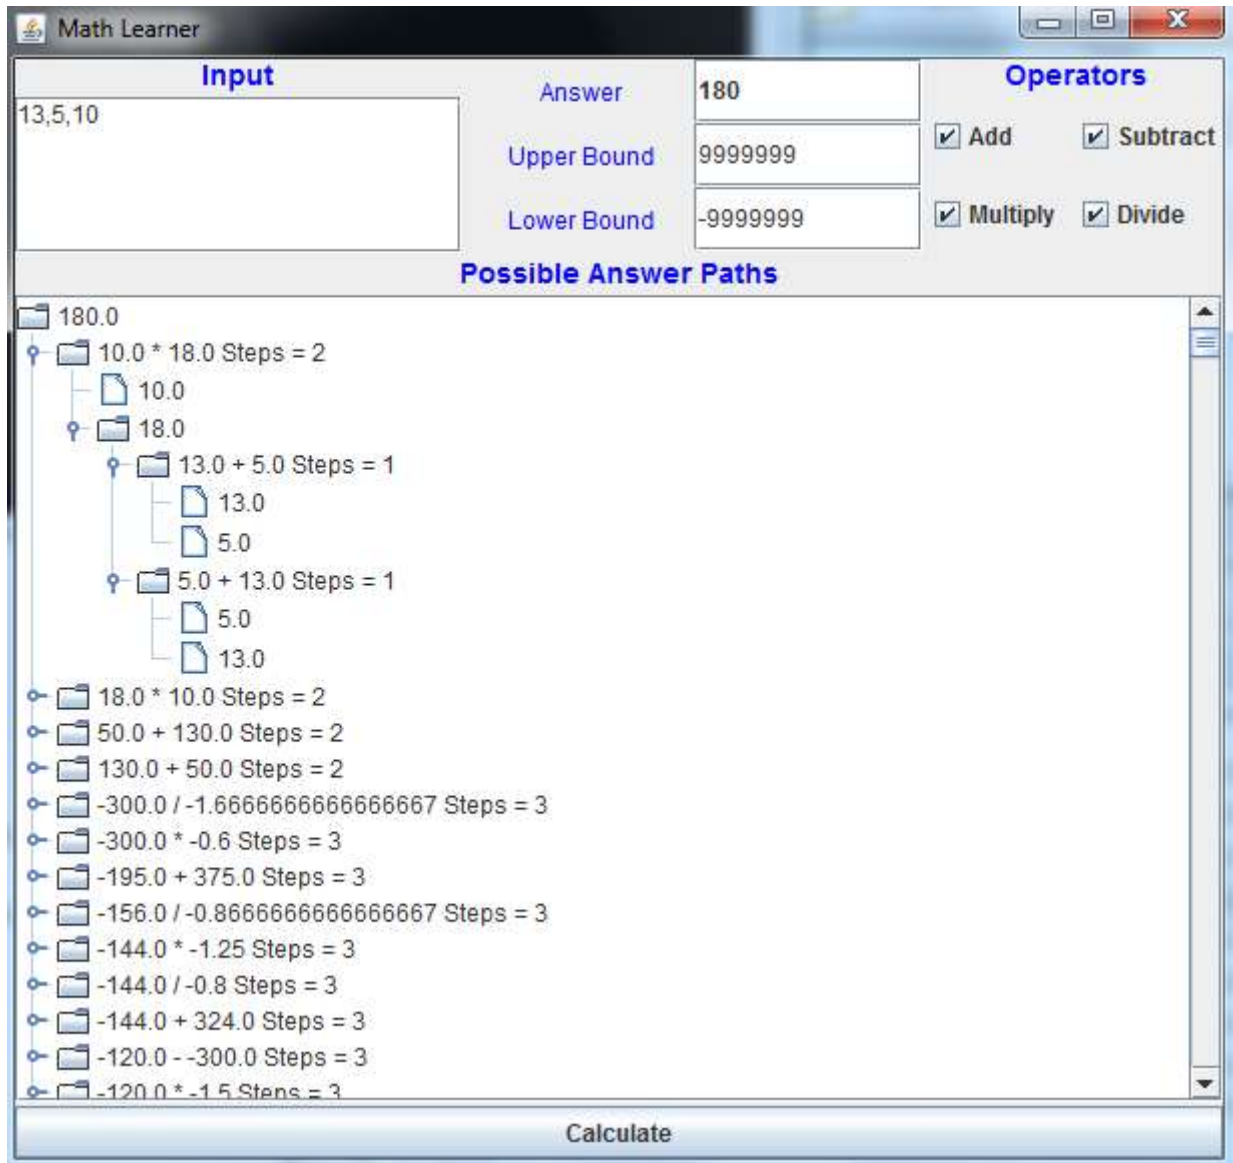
Math Learner

Input

13,5,10

Answer 180

Upper Bound 9999999

Lower Bound -9999999

Operators

Add

Subtract

Multiply

Divide

Possible Answer Paths

180.0
10.0 * 18.0 Steps = 2
10.0
18.0
13.0 + 5.0 Steps = 1
13.0
5.0
5.0 + 13.0 Steps = 1
5.0
13.0
18.0 * 10.0 Steps = 2
50.0 + 130.0 Steps = 2
130.0 + 50.0 Steps = 2
-300.0 / -1.6666666666666667 Steps = 3
-300.0 * -0.6 Steps = 3
-195.0 + 375.0 Steps = 3
-156.0 / -0.8666666666666667 Steps = 3
-144.0 * -1.25 Steps = 3
-144.0 / -0.8 Steps = 3
-144.0 + 324.0 Steps = 3
-120.0 - -300.0 Steps = 3
-120.0 * -1.5 Steps = 3

Calculate